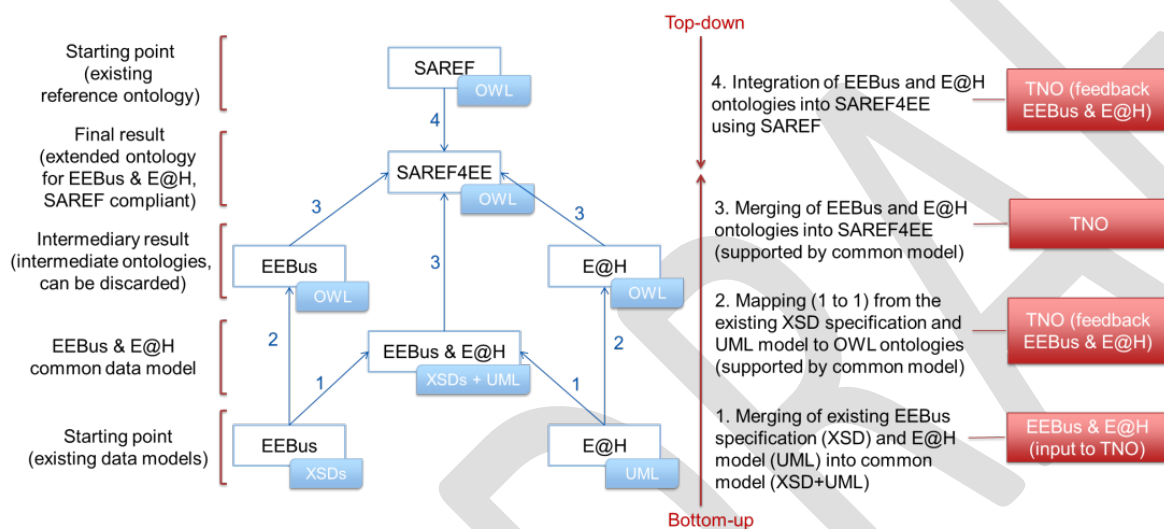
Top-down

Starting point (existing reference ontology)

SAREF

OWL

4

4. Integration of EEBus and E@H ontologies into SAREF4EE using SAREF

TNO (feedback EEBus & E@H)

Final result (extended ontology for EEBus & E@H, SAREF compliant)

SAREF4EE

OWL

3

3

3

3. Merging of EEBus and E@H ontologies into SAREF4EE (supported by common model)

TNO

Intermediary result (intermediate ontologies, can be discarded)

EEBus

OWL

E@H

OWL

2. Mapping (1 to 1) from the existing XSD specification and UML model to OWL ontologies (supported by common model)

TNO (feedback EEBus & E@H)

2

2

EEBus & E@H common data model

EEBus & E@H

XSDs + UML

1

1

1. Merging of existing EEBus specification (XSD) and E@H model (UML) into common model (XSD+UML)

EEBus & E@H (input to TNO)

Starting point (existing data models)

EEBus

XSDs

E@H

UML

Bottom-up